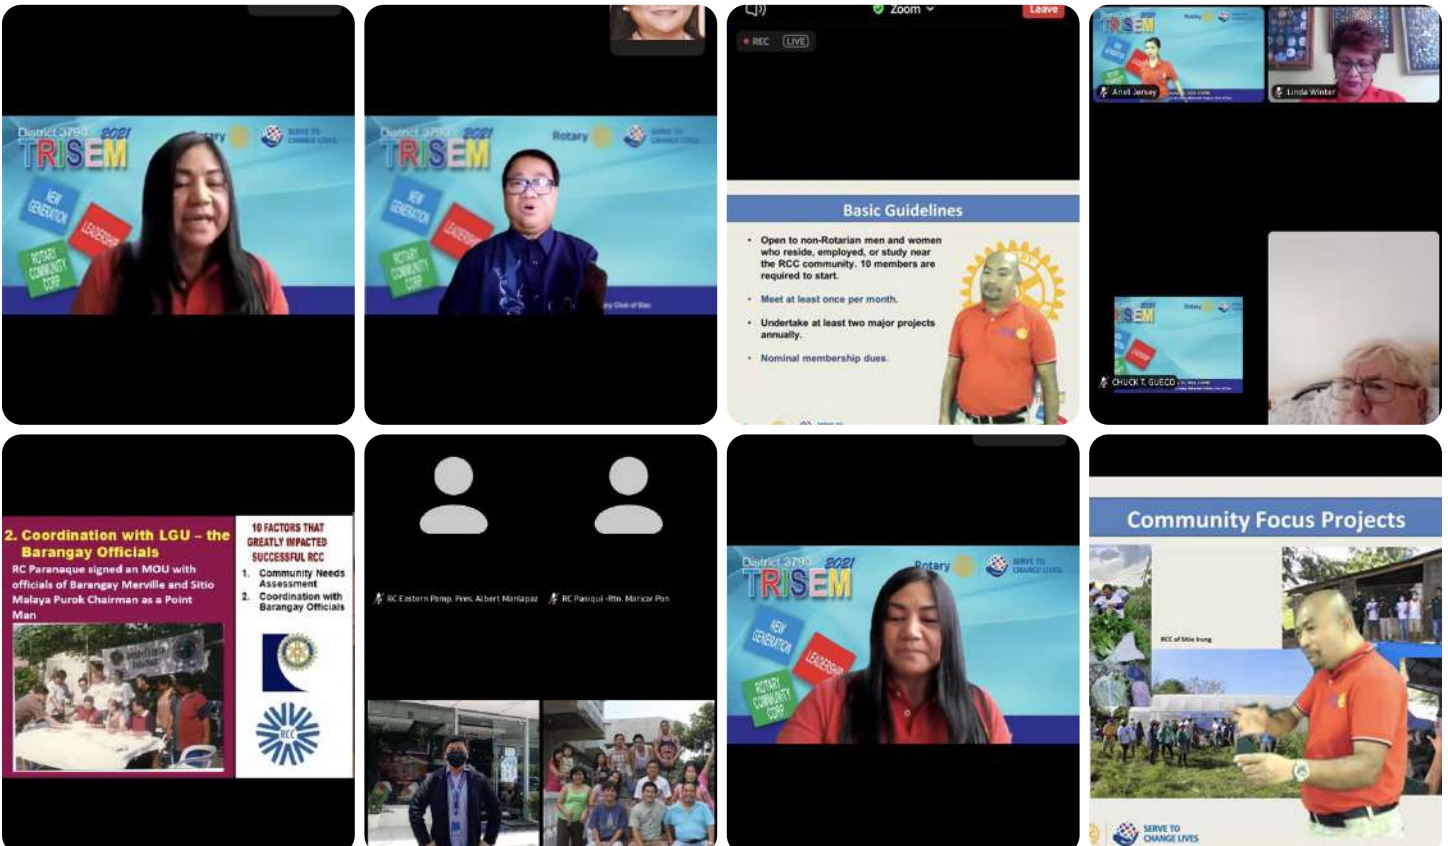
District 3790 2021 TRISEM
Rotary
SERVE TO CHANGE LIVES
NEW GENERATION
LEADERSHIP
ROTARY COMMUNITY CORP

District 3790 2021 TRISEM
Rotary
SERVE TO CHANGE LIVES
NEW GENERATION
LEADERSHIP
ROTARY COMMUNITY CORP

Zoom
Leave
REC
LIVE

Basic Guidelines

• Open to non-Rotarian men and women who reside, employed, or study near the RCC community. 10 members are required to start.

• Meet at least once per month.

• Undertake at least two major projects annually.

• Nominal membership dues.

TRISEM
Ariel Jersey
Linda Winter
TRISEM
CHUCK T. GUECO

2. Coordination with LGU – the Barangay Officials

RC Paranaque signed an MOU with officials of Barangay Merville and Sitio Malaya Purok Chairman as a Point Man

10 FACTORS THAT GREATLY IMPACTED SUCCESSFUL RCC
1. Community Needs Assessment
2. Coordination with Barangay Officials

RCC

RC Eastern Pamp. Pres. Albert Manlapaz
RC Paniqui -Rtn. Maricor Pon

District 3790 2021 TRISEM
Rotary
SERVE TO CHANGE LIVES
NEW GENERATION
LEADERSHIP
ROTARY COMMUNITY CORP

Community Focus Projects

RCC of Sitio Irung

SERVE TO CHANGE LIVES